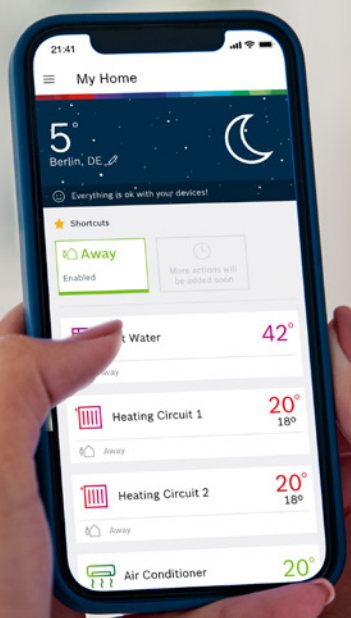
21:41

My Home

5°
Berlin, DE

Everything is ok with your devices!

Shortcuts

Away
Enabled

More actions will be added soon

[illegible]t Water
42°
Away

Heating Circuit 1
20°
18°
Away

Heating Circuit 2
20°
18°
Away

Air Conditioner
20°